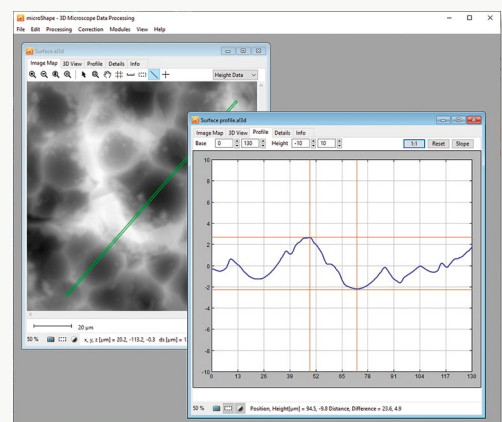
microShape - 3D Microscope Data Processing

File Edit Processing Correction Modules View Help

Surface.al3d

Image Map 3D View Profile Details Info

Height Data

20 µm

50 % x, y, z [µm] = 20.2, -113.2, -0.3 ds [µm] = 1

Surface profile.al3d

Image Map 3D View Profile Details Info

Base 0 130 Height -10 10 1:1 Reset Slope

| 10 |
|---|
| 8 |
| 6 |
| 4 |
| 2 |
| 0 |
| -2 |
| -4 |
| -6 |
| -8 |
| -10 |

0 13 26 39 52 65 78 91 104 117 130

50 % Position, Height[µm] = 94.3, -9.8 Distance, Difference = 23.6, 4.9